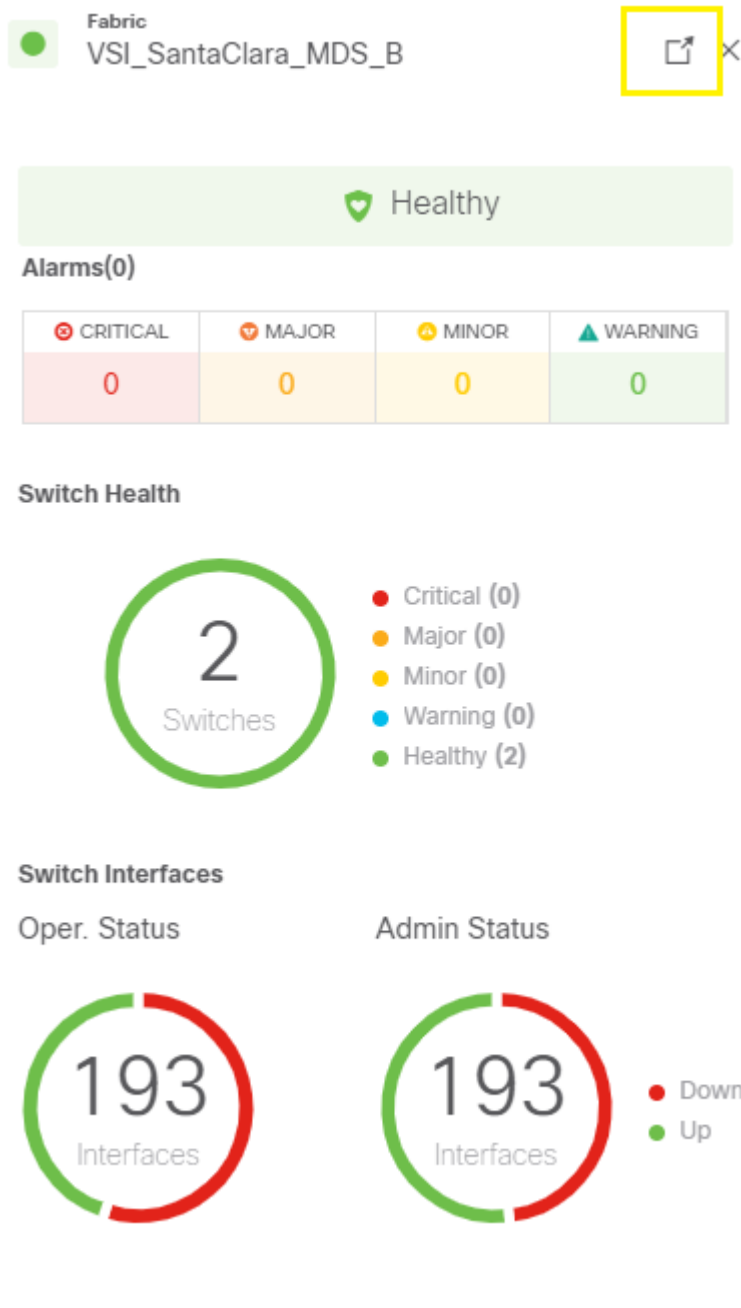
Fabric
VSI_SantaClara_MDS_B

Healthy

Alarms(0)

| CRITICAL | MAJOR | MINOR | WARNING |
|---|---|---|---|
| 0 | 0 | 0 | 0 |

Switch Health

2
Switches

Critical (0)
Major (0)
Minor (0)
Warning (0)
Healthy (2)

Switch Interfaces

Oper. Status

193
Interfaces

Admin Status

193
Interfaces

Down
Up